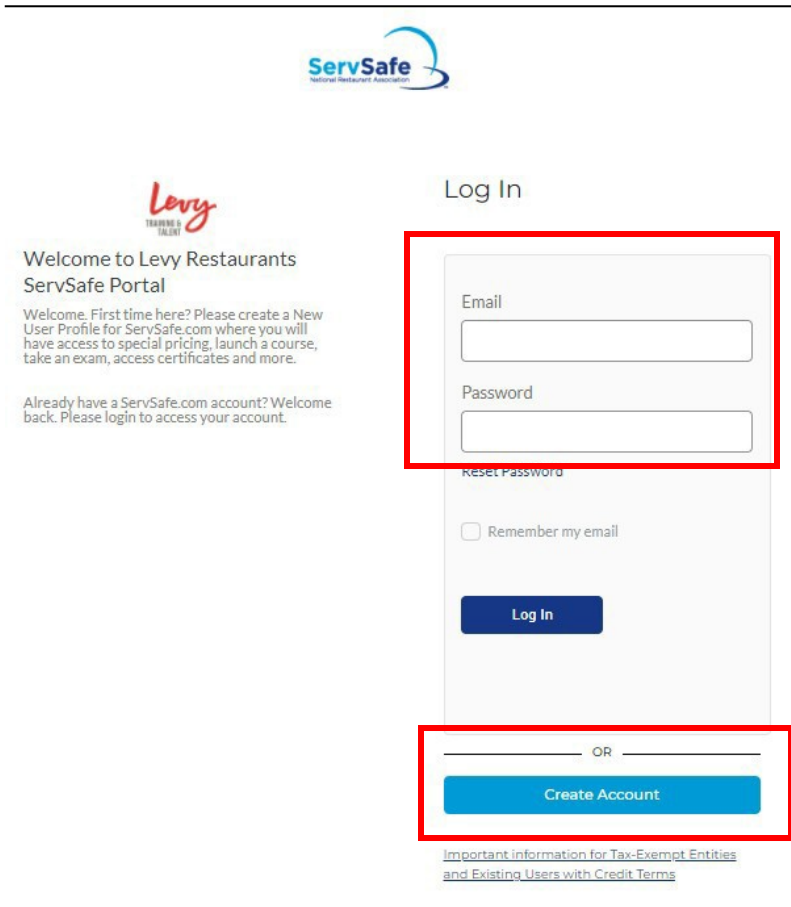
ServSafe
National Restaurant Association

Levy
TRAINING & TALENT

Welcome to Levy Restaurants ServSafe Portal

Welcome. First time here? Please create a New User Profile for ServSafe.com where you will have access to special pricing, launch a course, take an exam, access certificates and more.

Already have a ServSafe.com account? Welcome back. Please login to access your account.

Log In

Email

Password

Reset Password

Remember my email

Log In

OR

Create Account

Important information for Tax-Exempt Entities and Existing Users with Credit Terms